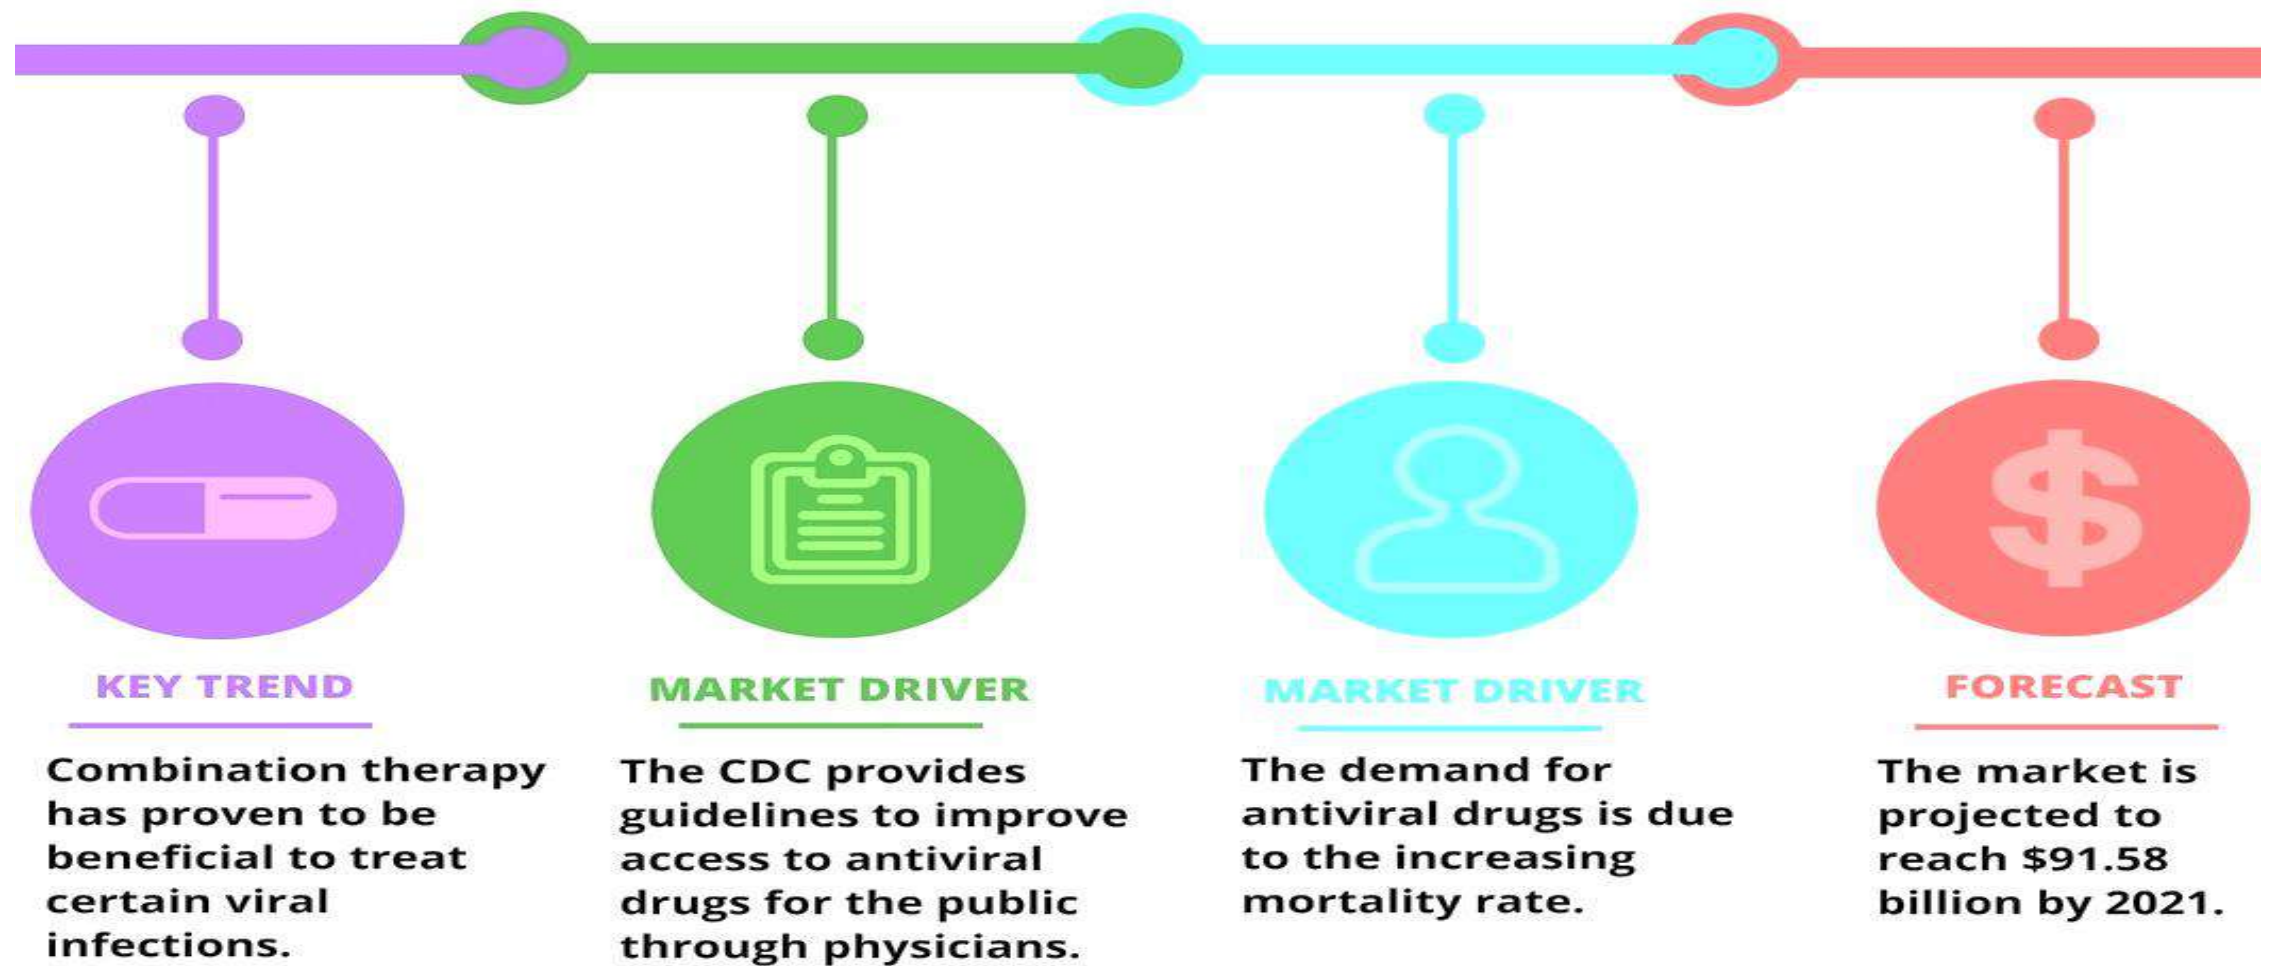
KEY TREND

Combination therapy has proven to be beneficial to treat certain viral infections.

MARKET DRIVER

The CDC provides guidelines to improve access to antiviral drugs for the public through physicians.

MARKET DRIVER

The demand for antiviral drugs is due to the increasing mortality rate.

FORECAST

The market is projected to reach $91.58 billion by 2021.